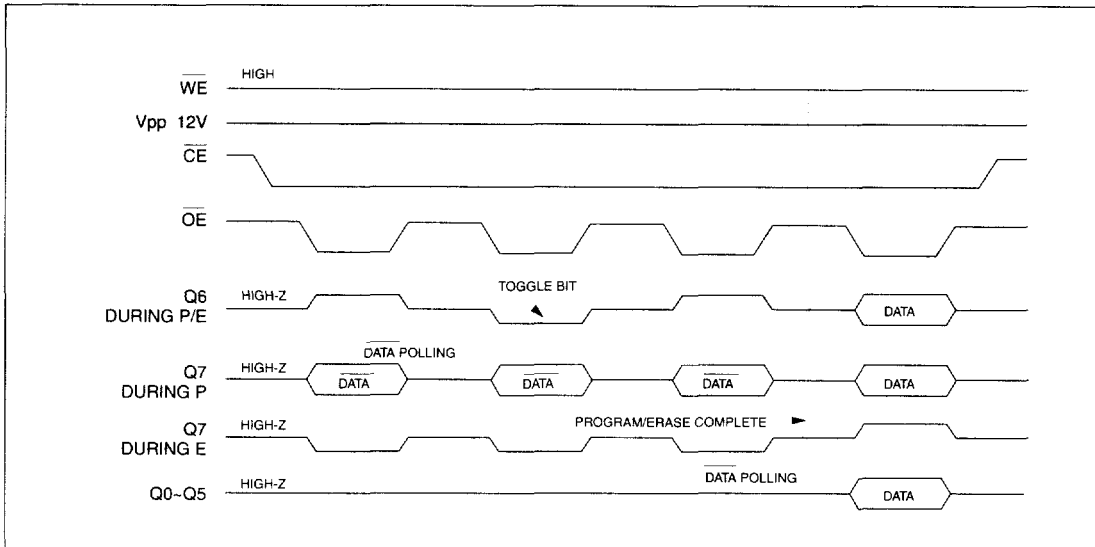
$\overline{WE}$ HIGH

Vpp 12V

$\overline{CE}$

$\overline{OE}$

Q6 DURING P/E HIGH-Z TOGGLE BIT DATA

Q7 DURING P HIGH-Z $\overline{DATA}$ POLLING $\overline{DATA}$ $\overline{DATA}$ $\overline{DATA}$ DATA

Q7 DURING E HIGH-Z PROGRAM/ERASE COMPLETE

Q0~Q5 HIGH-Z $\overline{DATA}$ POLLING DATA